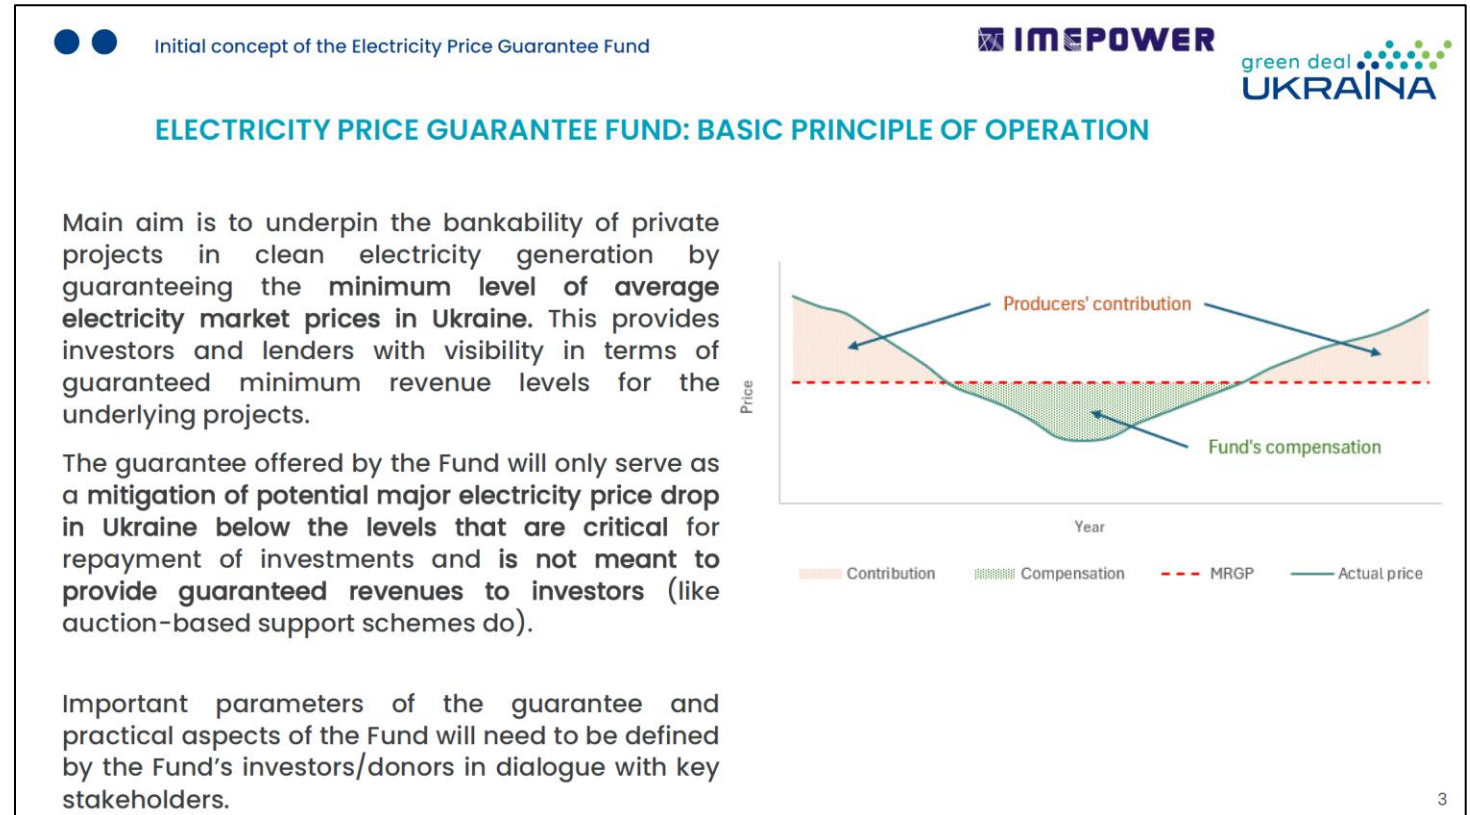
Initial concept of the Electricity Price Guarantee Fund

IMEPOWER

green deal UKRAINA

ELECTRICITY PRICE GUARANTEE FUND: BASIC PRINCIPLE OF OPERATION

Main aim is to underpin the bankability of private projects in clean electricity generation by guaranteeing the **minimum level of average electricity market prices in Ukraine.** This provides investors and lenders with visibility in terms of guaranteed minimum revenue levels for the underlying projects.

The guarantee offered by the Fund will only serve as a **mitigation of potential major electricity price drop in Ukraine below the levels that are critical** for repayment of investments and **is not meant to provide guaranteed revenues to investors** (like auction-based support schemes do).

Important parameters of the guarantee and practical aspects of the Fund will need to be defined by the Fund's investors/donors in dialogue with key stakeholders.

Producers' contribution

Price

Fund's compensation

Year

Contribution Compensation MRGP Actual price

3